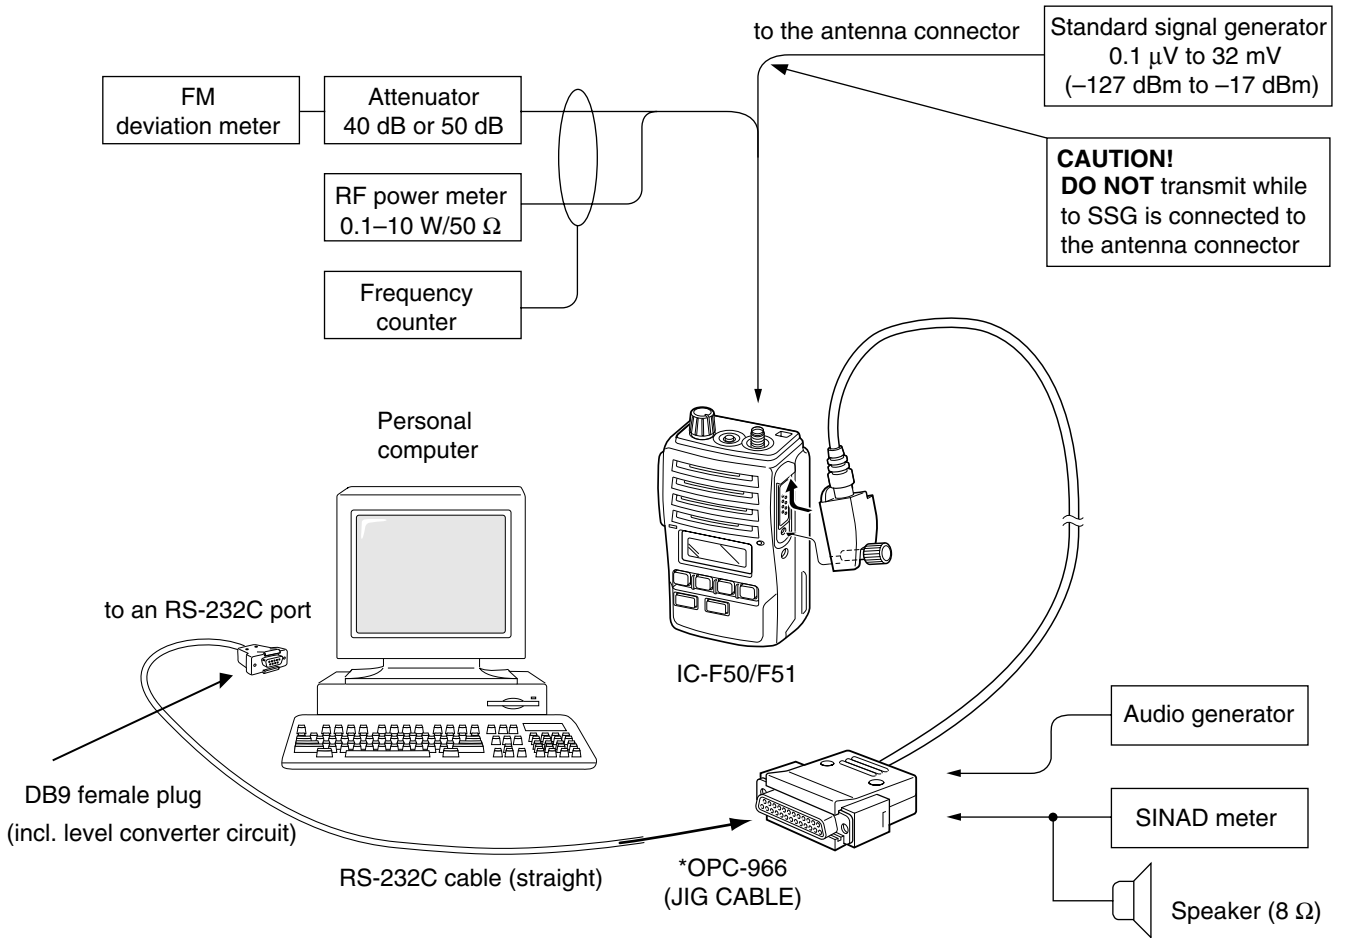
to the antenna connector

Standard signal generator
0.1 μV to 32 mV
(–127 dBm to –17 dBm)

FM deviation meter

Attenuator 40 dB or 50 dB

RF power meter 0.1–10 W/50 Ω

Frequency counter

**CAUTION!**
**DO NOT** transmit while to SSG is connected to the antenna connector

Personal computer

to an RS-232C port

IC-F50/F51

Audio generator

SINAD meter

Speaker (8 Ω)

DB9 female plug
(incl. level converter circuit)

RS-232C cable (straight)

*OPC-966
(JIG CABLE)